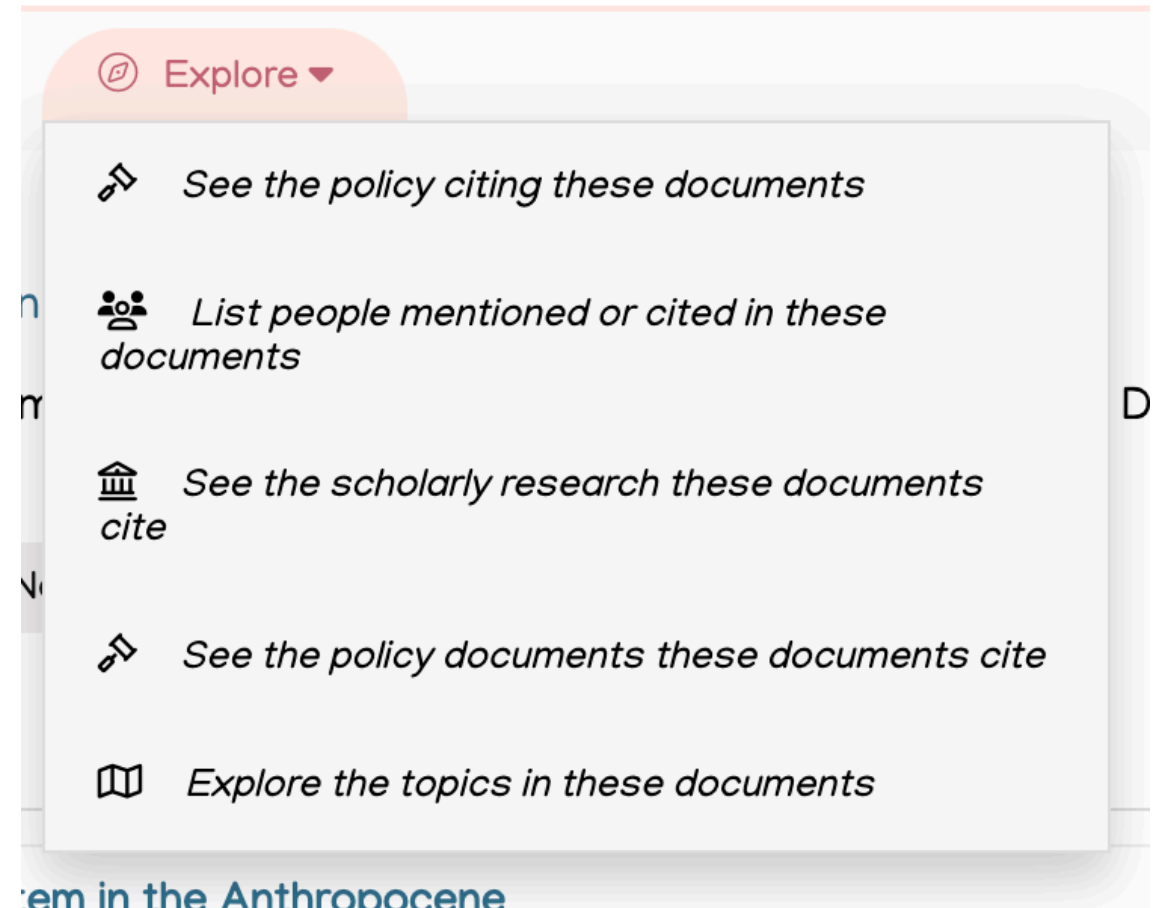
Explore

See the policy citing these documents

List people mentioned or cited in these documents

See the scholarly research these documents cite

See the policy documents these documents cite

Explore the topics in these documents

n

m

D

N

tem in the Anthropocene